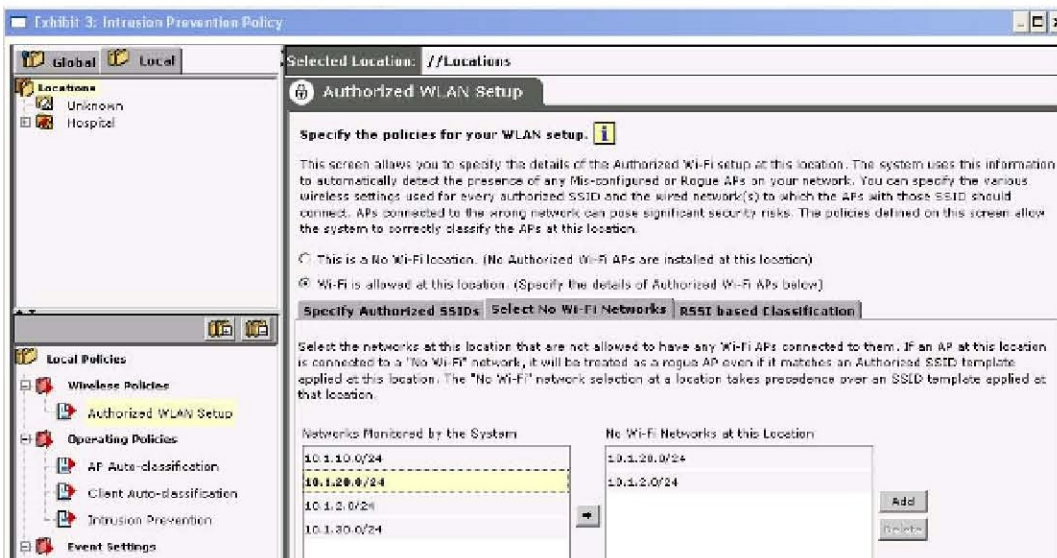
Exhibit 3: Intrusion Prevention Policy

Global Local

Locations
Unknown
Hospital

Local Policies
Wireless Policies
Authorized WLAN Setup
Operating Policies
AP Auto-classification
Client Auto-classification
Intrusion Prevention
Event Settings

Selected Location: //Locations

Authorized WLAN Setup

Specify the policies for your WLAN setup.

This screen allows you to specify the details of the Authorized Wi-Fi setup at this location. The system uses this information to automatically detect the presence of any Mis-configured or Rogue APs on your network. You can specify the various wireless settings used for every authorized SSID and the wired network(s) to which the APs with those SSID should connect. APs connected to the wrong network can pose significant security risks. The policies defined on this screen allow the system to correctly classify the APs at this location.

This is a No Wi-Fi location. (No Authorized Wi-Fi APs are installed at this location)

Wi-Fi is allowed at this location. (Specify the details of Authorized Wi-Fi APs below)

Specify Authorized SSIDs | Select No Wi-Fi Networks | RSSI based Classification

Select the networks at this location that are not allowed to have any Wi-Fi APs connected to them. If an AP at this location is connected to a "No Wi-Fi" network, it will be treated as a rogue AP even if it matches an Authorized SSID template applied at this location. The "No Wi-Fi" network selection at a location takes precedence over an SSID template applied at that location.

Networks Monitored by the System
10.1.10.0/24
10.1.20.0/24
10.1.2.0/24
10.1.30.0/24

No Wi-Fi Networks at this Location
10.1.20.0/24
10.1.2.0/24

Add
Delete